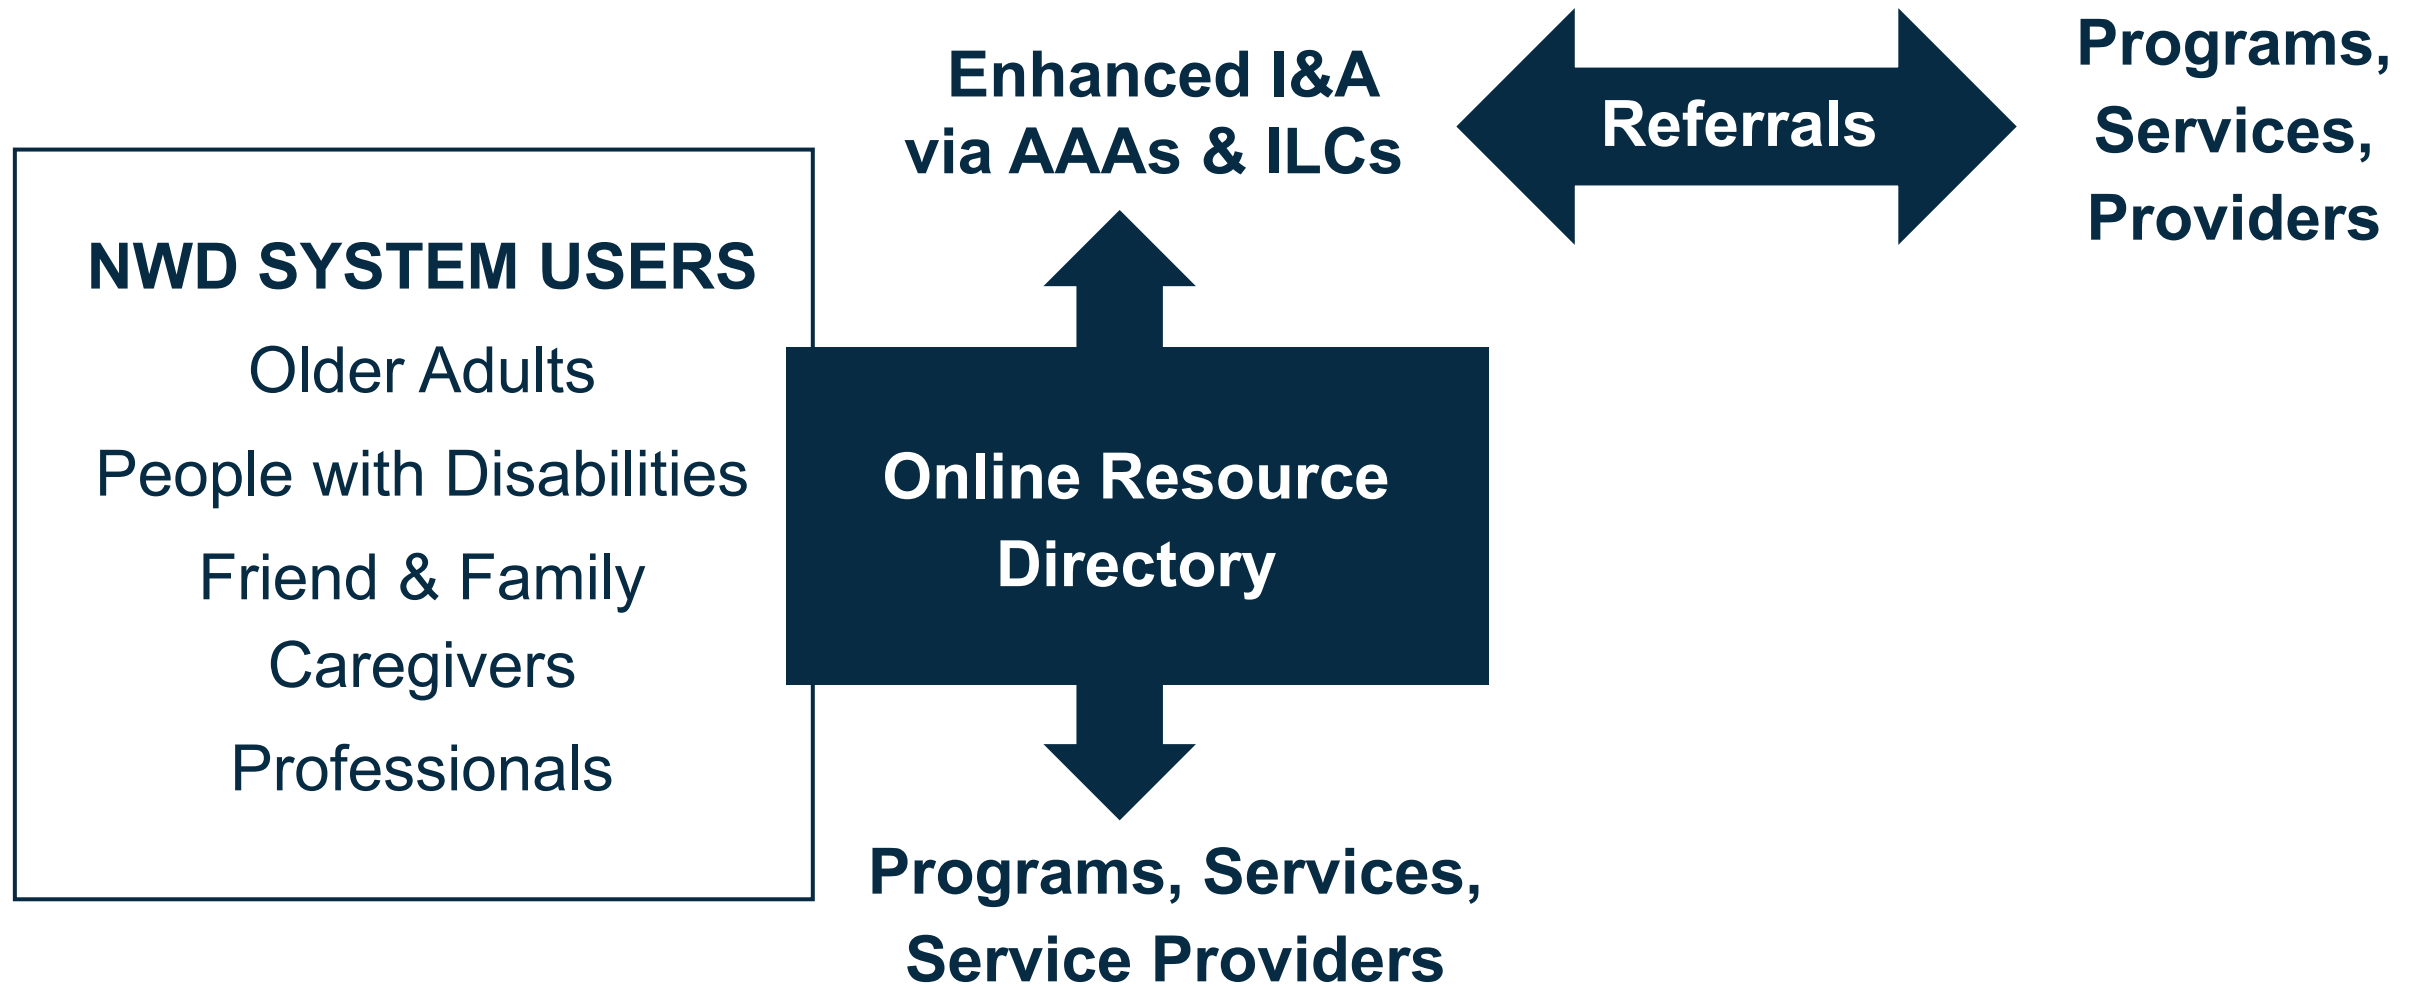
NWD SYSTEM USERS

Older Adults

People with Disabilities

Friend & Family Caregivers

Professionals

Enhanced I&A via AAAs & ILCs

Referrals

Programs, Services, Providers

Online Resource Directory

Programs, Services, Service Providers